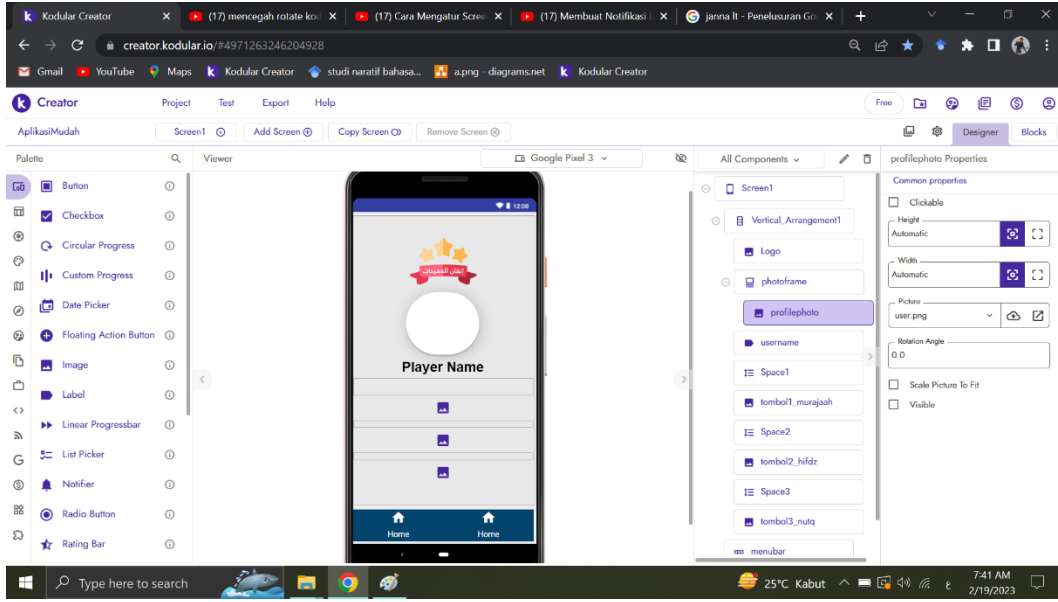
Kodular Creator ×
(17) mencegah rotate kod ×
(17) Cara Mengatur Scree ×
(17) Membuat Notifikasi ×
janna lt - Penelusuran Go ×
+

creator.kodular.io/#4971263246204928

Gmail YouTube Maps Kodular Creator studi naratif bahasa... a.png - diagrams.net Kodular Creator

Creator Project Test Export Help Free

AplikasiMudah Screen1 Add Screen Copy Screen Remove Screen Designer Blocks

Palette
Button
Checkbox
Circular Progress
Custom Progress
Date Picker
Floating Action Button
Image
Label
Linear Progressbar
List Picker
Notifier
Radio Button
Rating Bar

Viewer Google Pixel 3

12:00
إتقان المفردات
Player Name
Home Home

All Components
Screen1
Vertical_Arrangement1
Logo
photoframe
profilephoto
username
Space1
tombol1_murajaah
Space2
tombol2_hifdz
Space3
tombol3_nutq
menubar

profilephoto Properties
Common properties
Clickable
Height
Automatic
Width
Automatic
Picture
user.png
Rotation Angle
0.0
Scale Picture To Fit
Visible

Type here to search
25°C Kabut
7:41 AM
2/19/2023